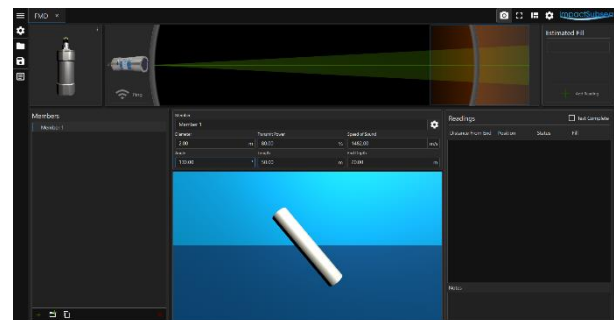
FMD ×

ImpactSubsea

Estimated Fill

Members

Member 1

Member

Member 1

Diameter

2.00 m

Transmit Power

80.00 %

Speed of Sound

1482.00 m/s

Bearing

100.00 °

Length

10.00 m

Wall Depth

10.00 m

Readings

Test Complete

Distance From End

Position

Status

Fill

Notes